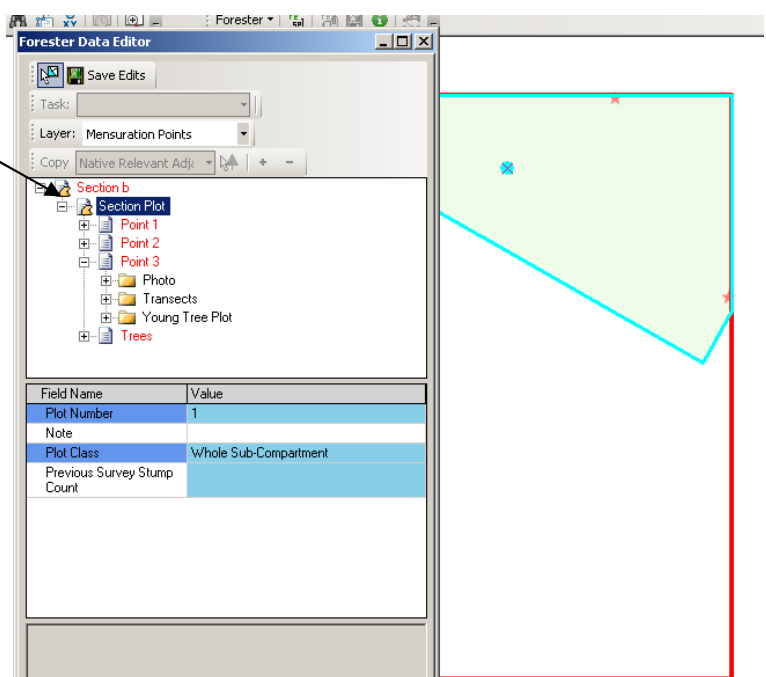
Forester ▾

Forester Data Editor

Save Edits

Task:

Layer: Mensuration Points

Copy Native Relevant Adja

+ −

Section b
Section Plot
Point 1
Point 2
Point 3
Photo
Transects
Young Tree Plot
Trees

| Field Name | Value |
|---|---|
| Plot Number | 1 |
| Note | |
| Plot Class | Whole Sub-Compartment |
| Previous Survey Stump Count | |